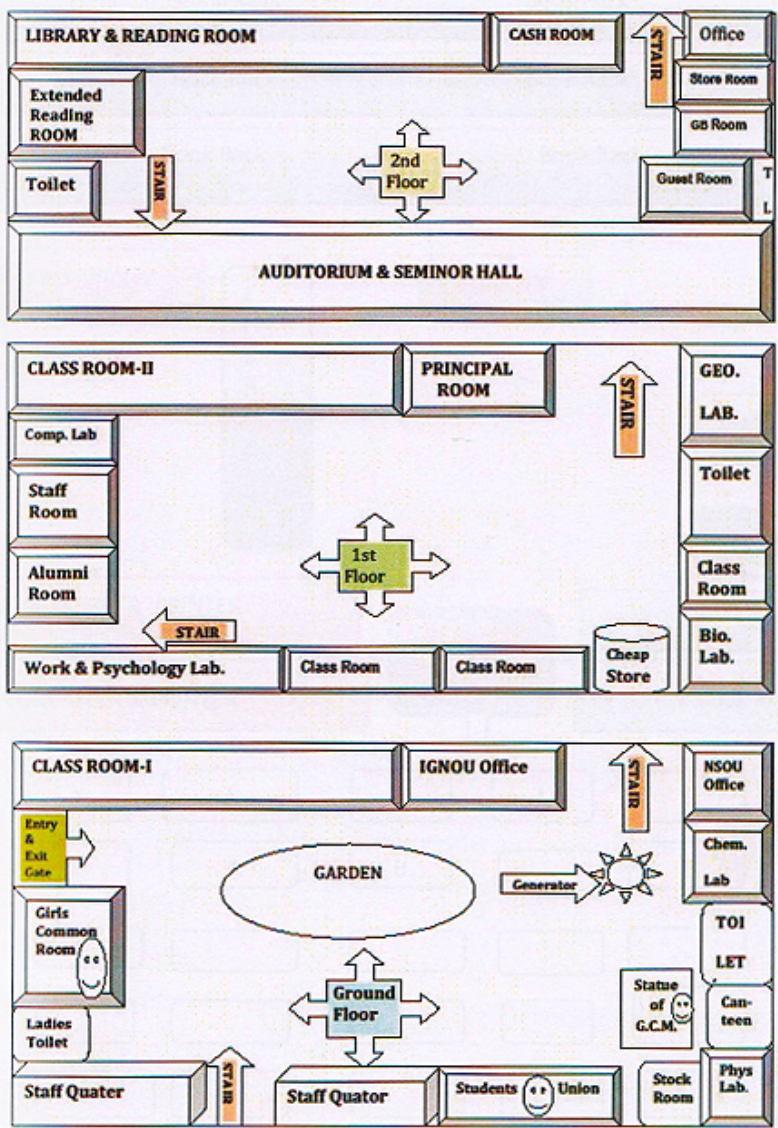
LIBRARY & READING ROOM
CASH ROOM
STAIR
Office
Store Room
GB Room
Extended Reading ROOM
Toilet
STAIR
2nd Floor
Guest Room
T
L
AUDITORIUM & SEMINOR HALL

CLASS ROOM-II
PRINCIPAL ROOM
STAIR
GEO. LAB.
Comp. Lab
Staff Room
Toilet
1st Floor
Alumni Room
Class Room
STAIR
Bio. Lab.
Work & Psychology Lab.
Class Room
Class Room
Cheap Store

CLASS ROOM-I
IGNOU Office
STAIR
NSOU Office
Entry & Exit Gate
GARDEN
Chem. Lab
Generator
Girls Common Room
TOI LET
Statue of G.C.M.
Ground Floor
Can- teen
Ladies Toilet
Staff Quater
STAIR
Staff Quator
Students Union
Stock Room
Phys Lab.